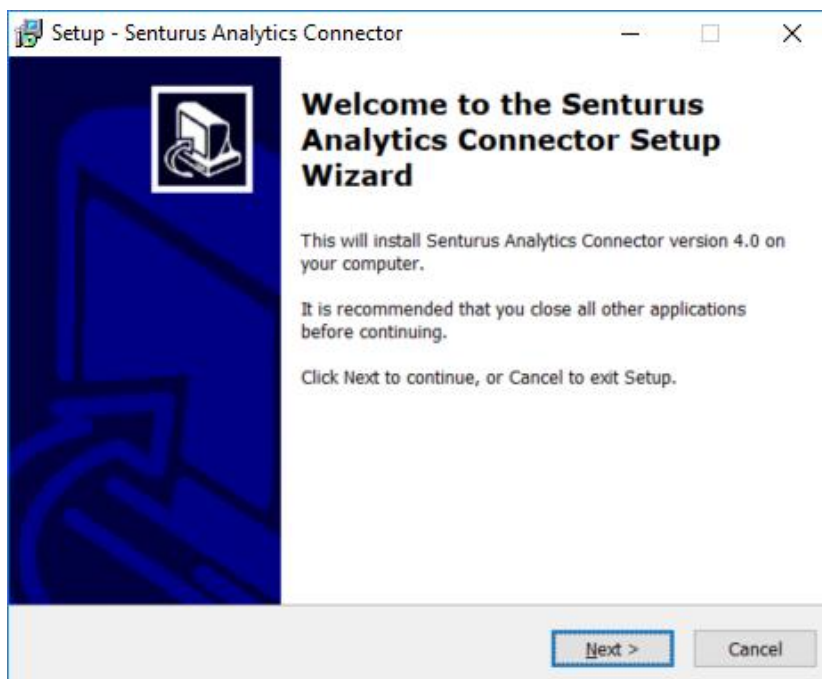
Setup - Senturus Analytics Connector

Welcome to the Senturus Analytics Connector Setup Wizard

This will install Senturus Analytics Connector version 4.0 on your computer.

It is recommended that you close all other applications before continuing.

Click Next to continue, or Cancel to exit Setup.

Next >

Cancel